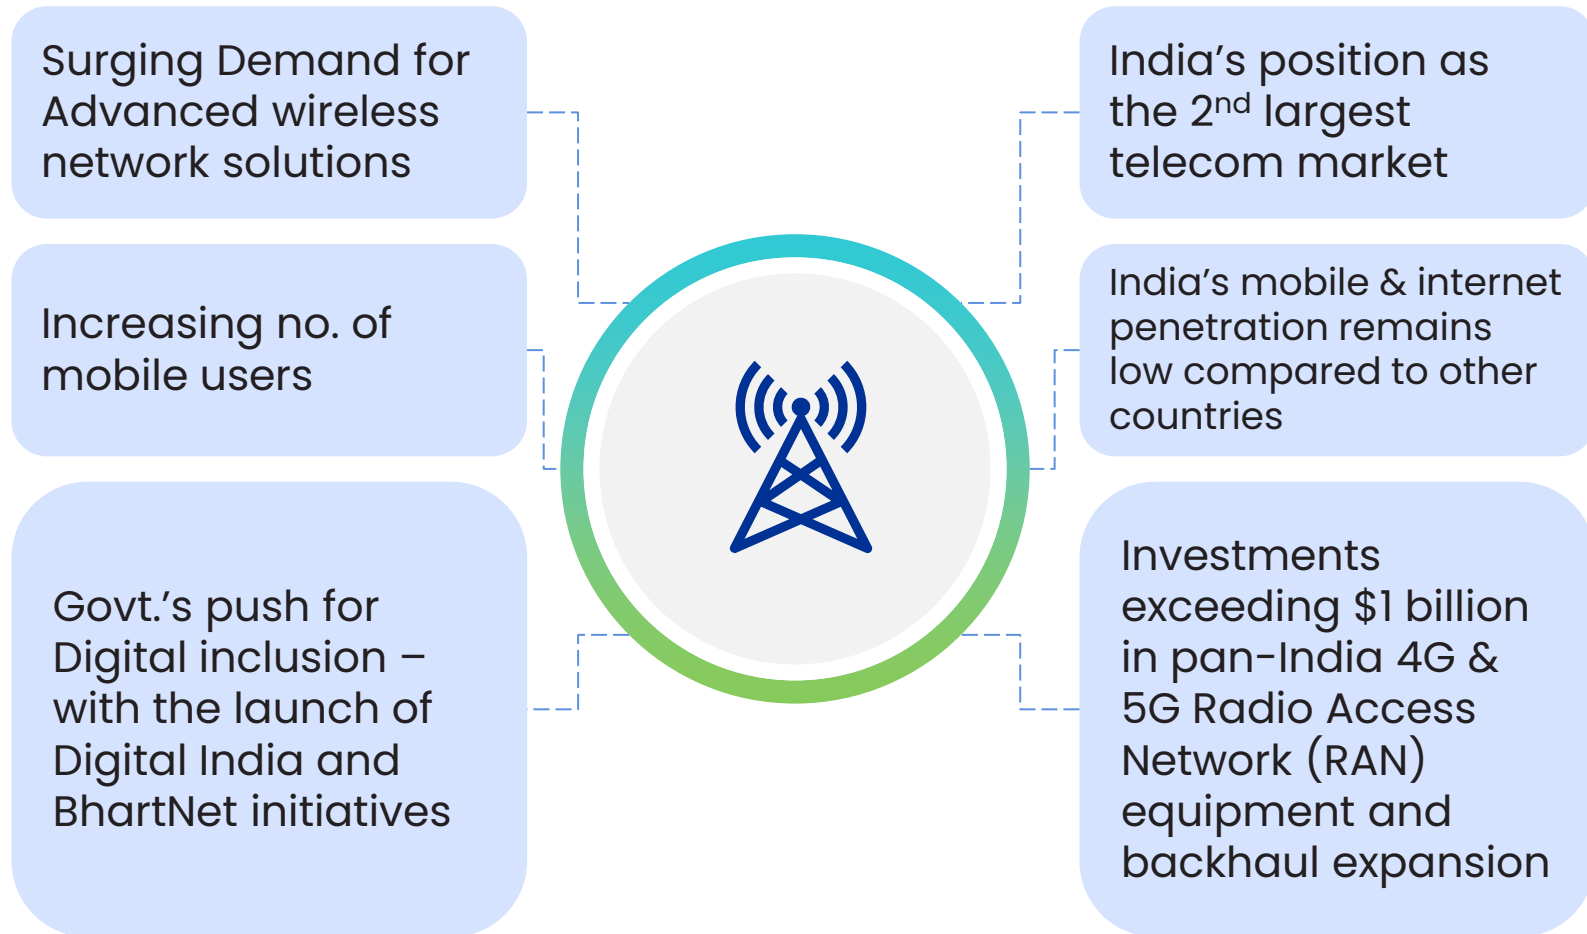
Surging Demand for Advanced wireless network solutions

Increasing no. of mobile users

Govt.'s push for Digital inclusion – with the launch of Digital India and BhartNet initiatives

India's position as the 2$^{nd}$ largest telecom market

India's mobile & internet penetration remains low compared to other countries

Investments exceeding $1 billion in pan-India 4G & 5G Radio Access Network (RAN) equipment and backhaul expansion